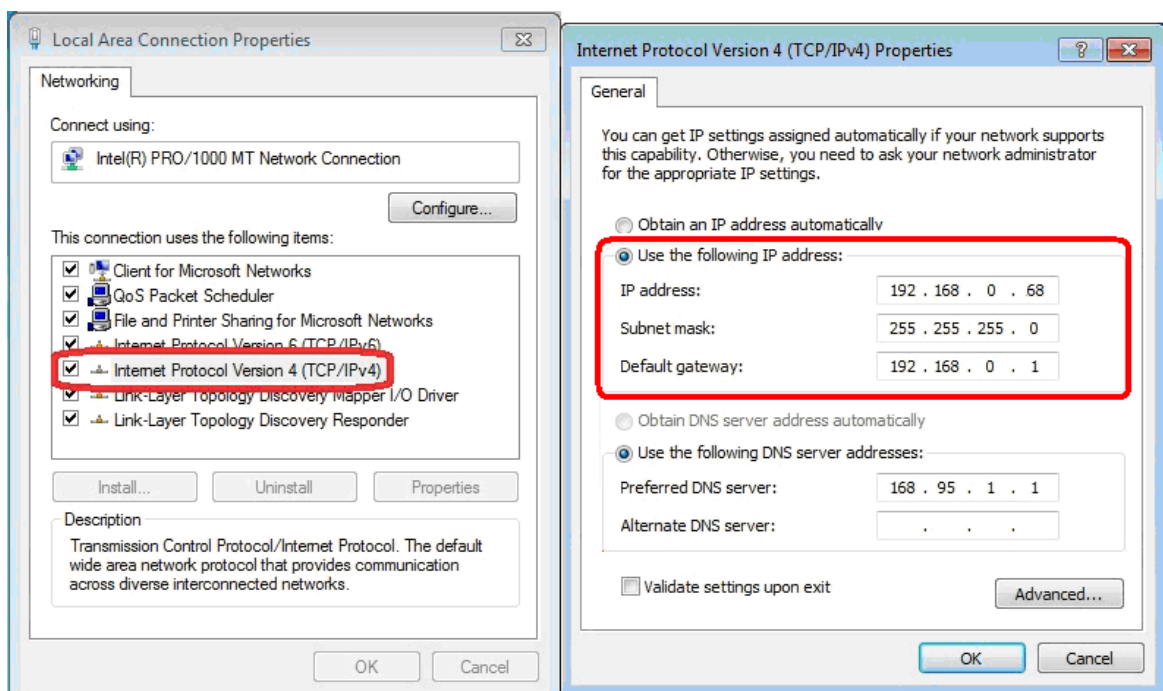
Local Area Connection Properties

Networking

Connect using:

Intel(R) PRO/1000 MT Network Connection

Configure...

This connection uses the following items:

Client for Microsoft Networks
QoS Packet Scheduler
File and Printer Sharing for Microsoft Networks
Internet Protocol Version 6 (TCP/IPv6)
Internet Protocol Version 4 (TCP/IPv4)
Link-Layer Topology Discovery Mapper I/O Driver
Link-Layer Topology Discovery Responder

Install... Uninstall Properties

Description

Transmission Control Protocol/Internet Protocol. The default wide area network protocol that provides communication across diverse interconnected networks.

OK Cancel

Internet Protocol Version 4 (TCP/IPv4) Properties

General

You can get IP settings assigned automatically if your network supports this capability. Otherwise, you need to ask your network administrator for the appropriate IP settings.

Obtain an IP address automatically

Use the following IP address:

IP address: 192 . 168 . 0 . 68

Subnet mask: 255 . 255 . 255 . 0

Default gateway: 192 . 168 . 0 . 1

Obtain DNS server address automatically

Use the following DNS server addresses:

Preferred DNS server: 168 . 95 . 1 . 1

Alternate DNS server: . . .

Validate settings upon exit

Advanced...

OK Cancel